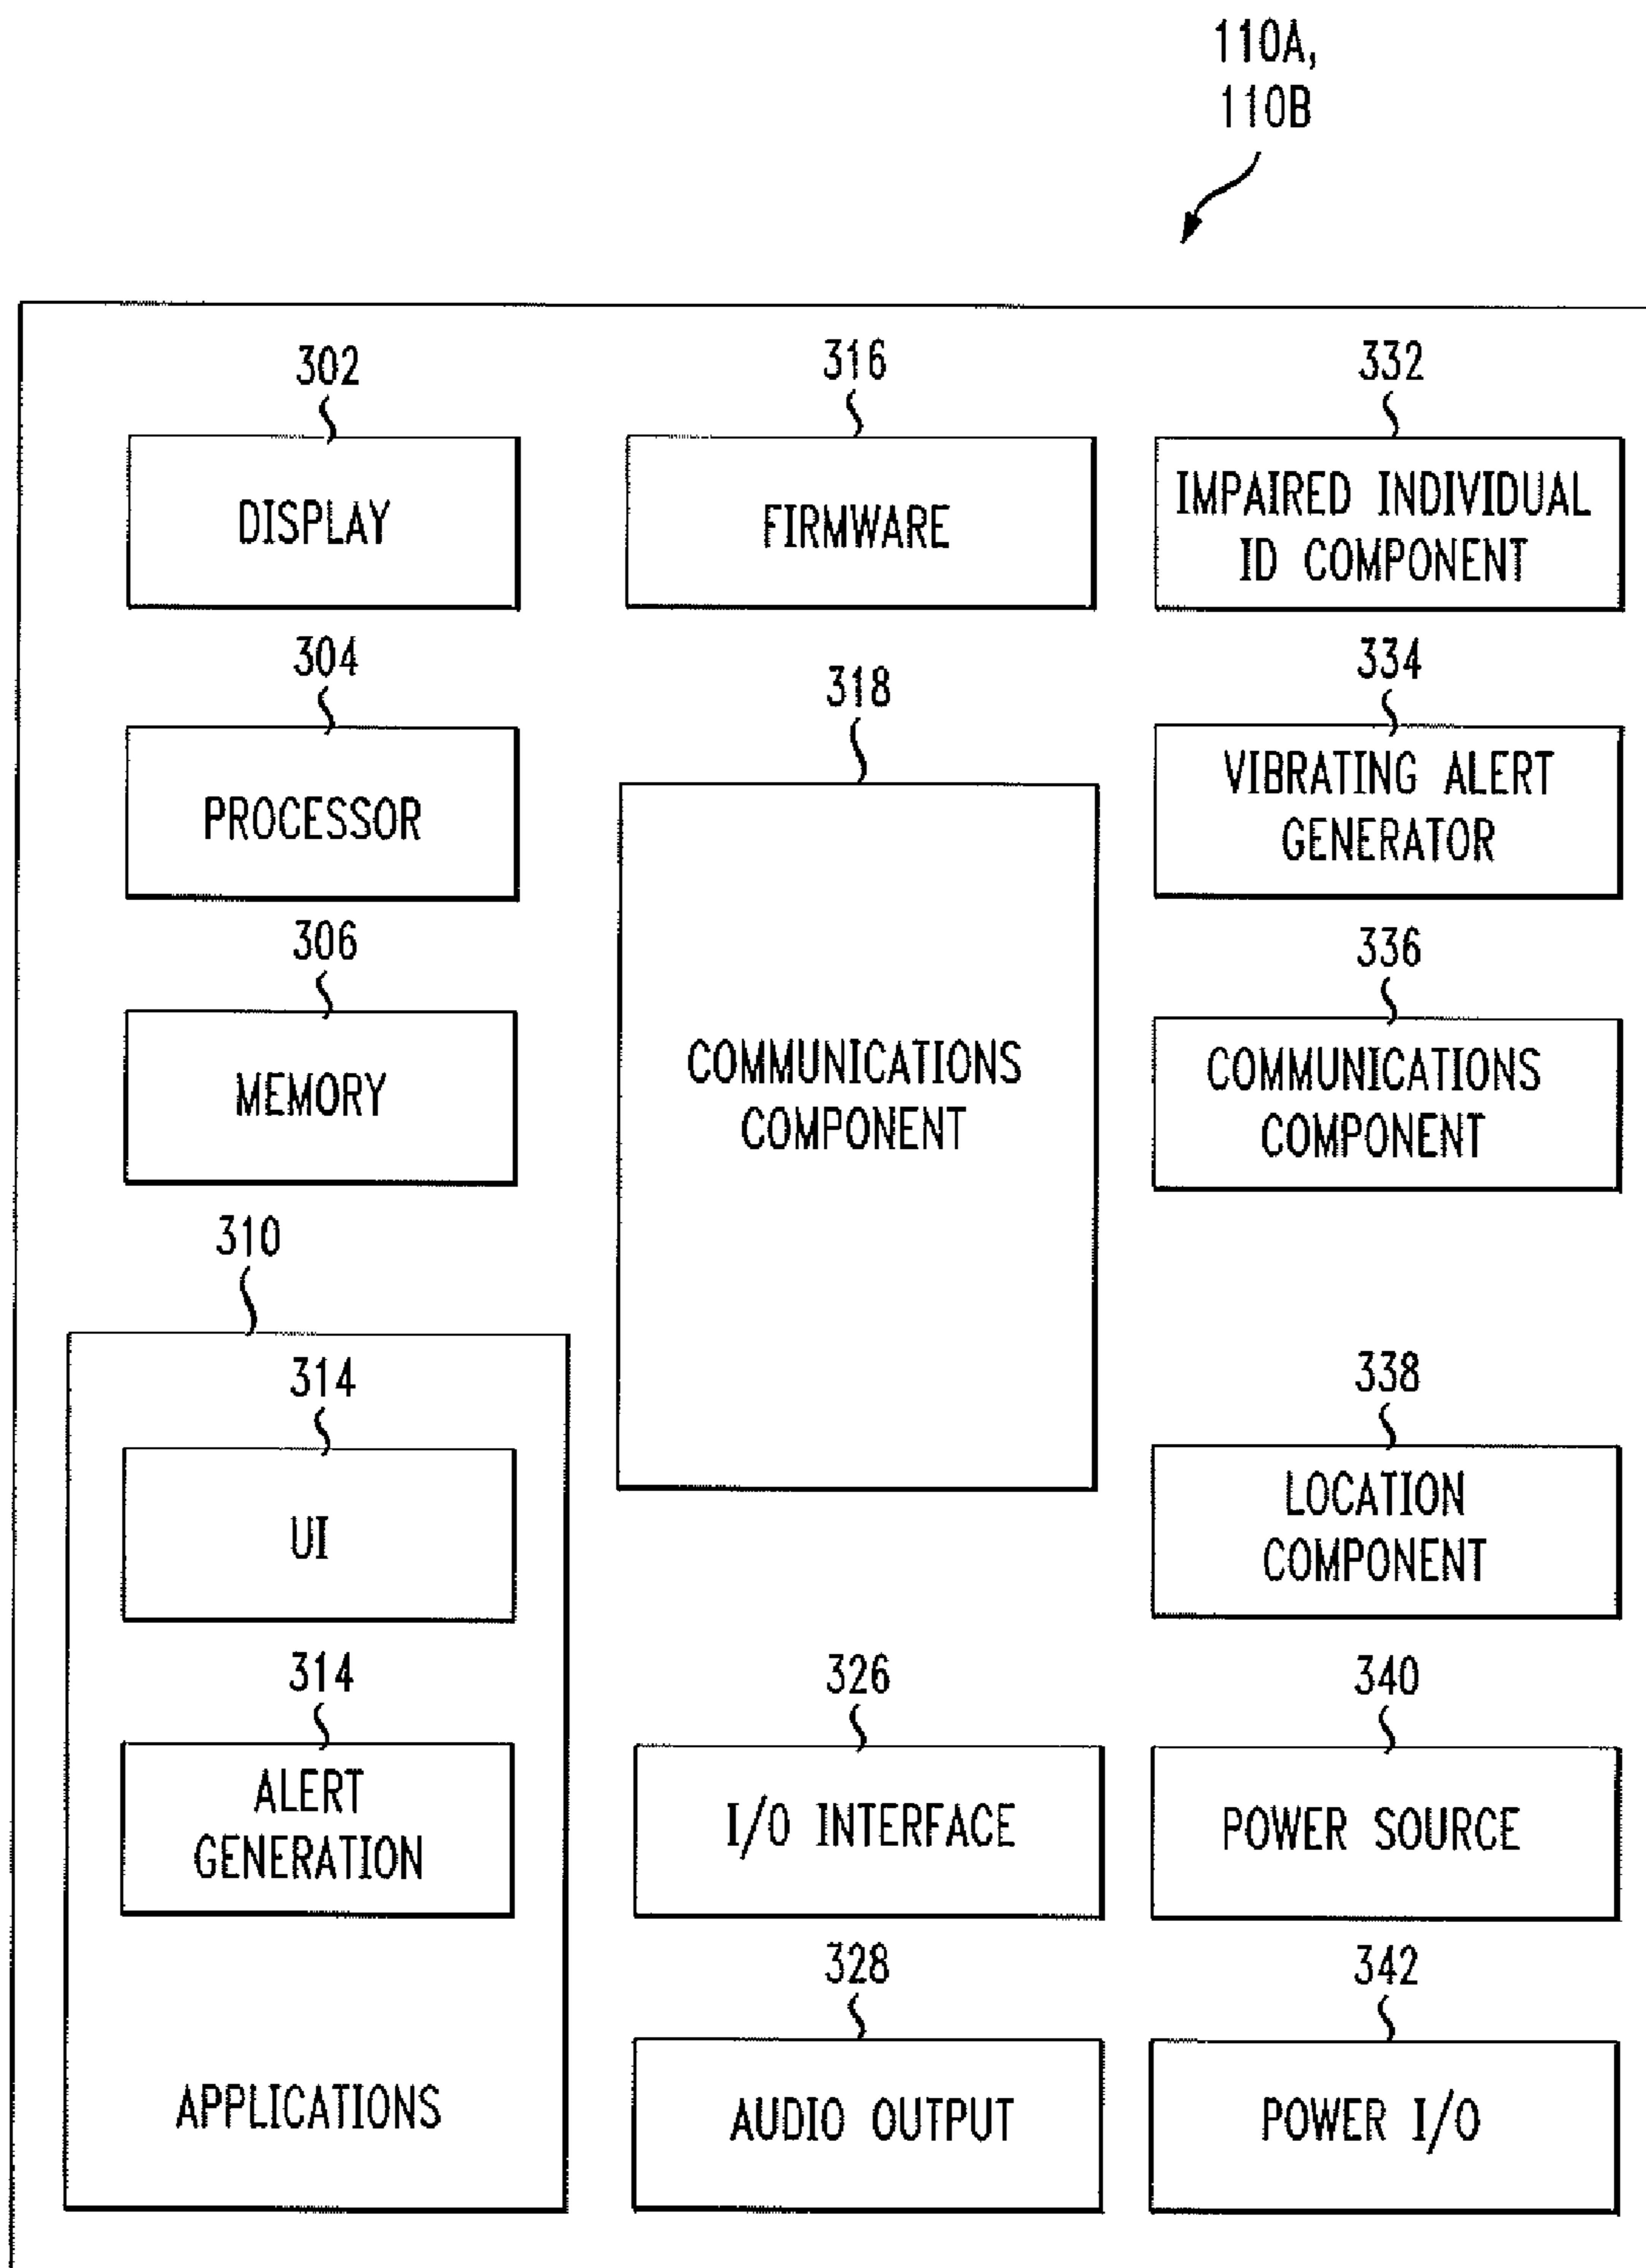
110A,
110B

302
DISPLAY

304
PROCESSOR

306
MEMORY

310
314
UI

314
ALERT GENERATION

APPLICATIONS

316
FIRMWARE

318
COMMUNICATIONS COMPONENT

326
I/O INTERFACE

328
AUDIO OUTPUT

332
IMPAIRED INDIVIDUAL ID COMPONENT

334
VIBRATING ALERT GENERATOR

336
COMMUNICATIONS COMPONENT

338
LOCATION COMPONENT

340
POWER SOURCE

342
POWER I/O